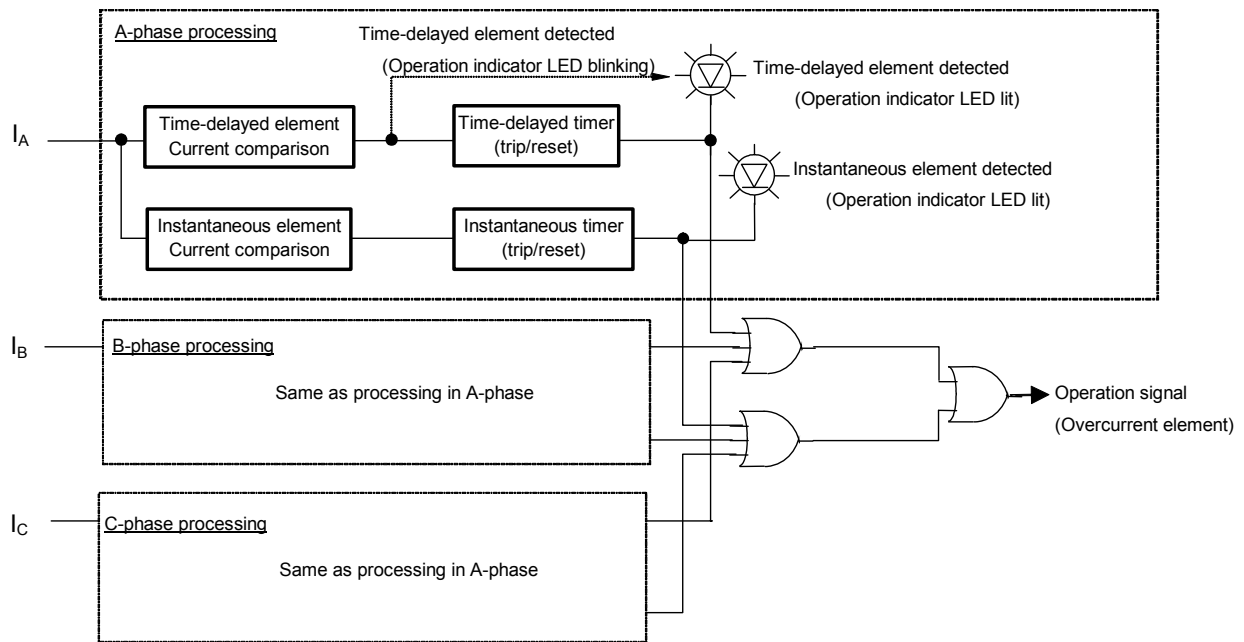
A-phase processing

Time-delayed element detected

(Operation indicator LED blinking)

Time-delayed element detected

(Operation indicator LED lit)

$I_A$

Time-delayed element
Current comparison

Time-delayed timer
(trip/reset)

Instantaneous element detected

(Operation indicator LED lit)

Instantaneous element
Current comparison

Instantaneous timer
(trip/reset)

$I_B$

B-phase processing

Same as processing in A-phase

Operation signal

(Overcurrent element)

$I_C$

C-phase processing

Same as processing in A-phase